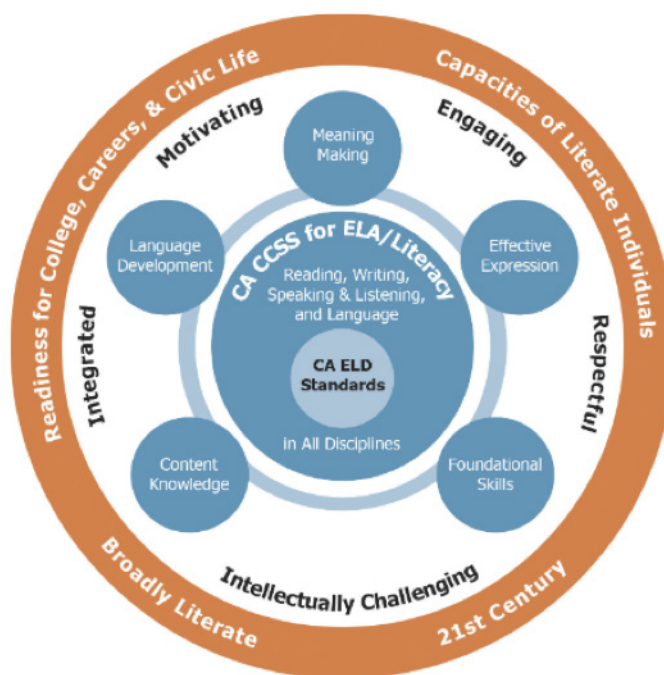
Readiness for College, Careers, & Civic Life
Capacities of Literate Individuals
Broadly Literate
21st Century

Motivating
Engaging
Integrated
Respectful
Intellectually Challenging

Meaning Making
Language Development
Effective Expression
Content Knowledge
Foundational Skills

CA CCSS for ELA/Literacy
Reading, Writing, Speaking & Listening, and Language
CA ELD Standards
in All Disciplines